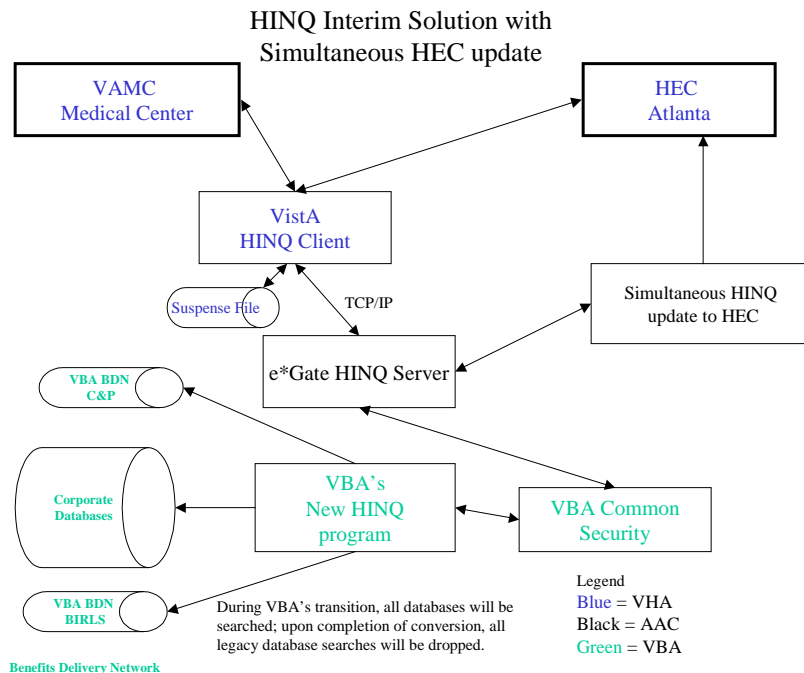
HINQ Interim Solution with Simultaneous HEC update

VAMC
Medical Center

HEC
Atlanta

VistA
HINQ Client

Suspense File

TCP/IP

Simultaneous HINQ update to HEC

e*Gate HINQ Server

VBA BDN
C&P

Corporate Databases

VBA's
New HINQ
program

VBA Common Security

VBA BDN
BIRLS

During VBA's transition, all databases will be searched; upon completion of conversion, all legacy database searches will be dropped.

Legend
Blue = VHA
Black = AAC
Green = VBA

Benefits Delivery Network